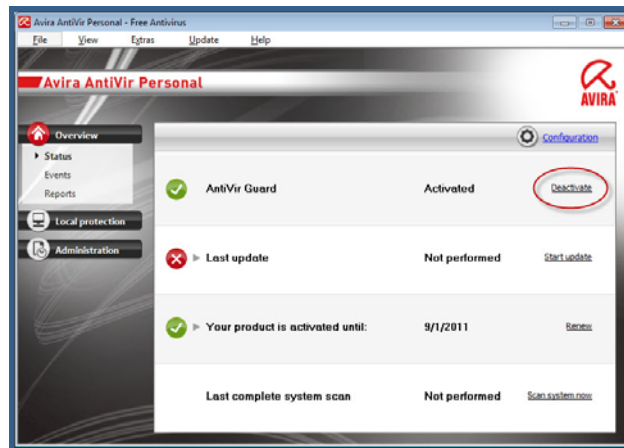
Avira AntiVir Personal - Free Antivirus

File View Extras Update Help

Avira AntiVir Personal

AVIRA

Overview
Status
Events
Reports
Local protection
Administration

Configuration

AntiVir Guard
Activated
Deactivate

Last update
Not performed
Start update

Your product is activated until:
9/1/2011
Renew

Last complete system scan
Not performed
Scan system now